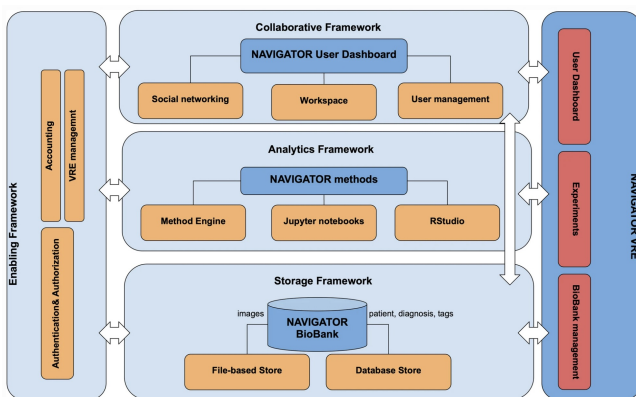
Enabling Framework

Accounting

VRE managemt

Authentication& Authorization

Collaborative Framework

NAVIGATOR User Dashboard

Social networking

Workspace

User management

Analytics Framework

NAVIGATOR methods

Method Engine

Jupyter notebooks

RStudio

Storage Framework

images

NAVIGATOR BioBank

patient, diagnosis, tags

File-based Store

Database Store

NAVIGATOR VRE

User Dashboard

Experiments

BioBank management